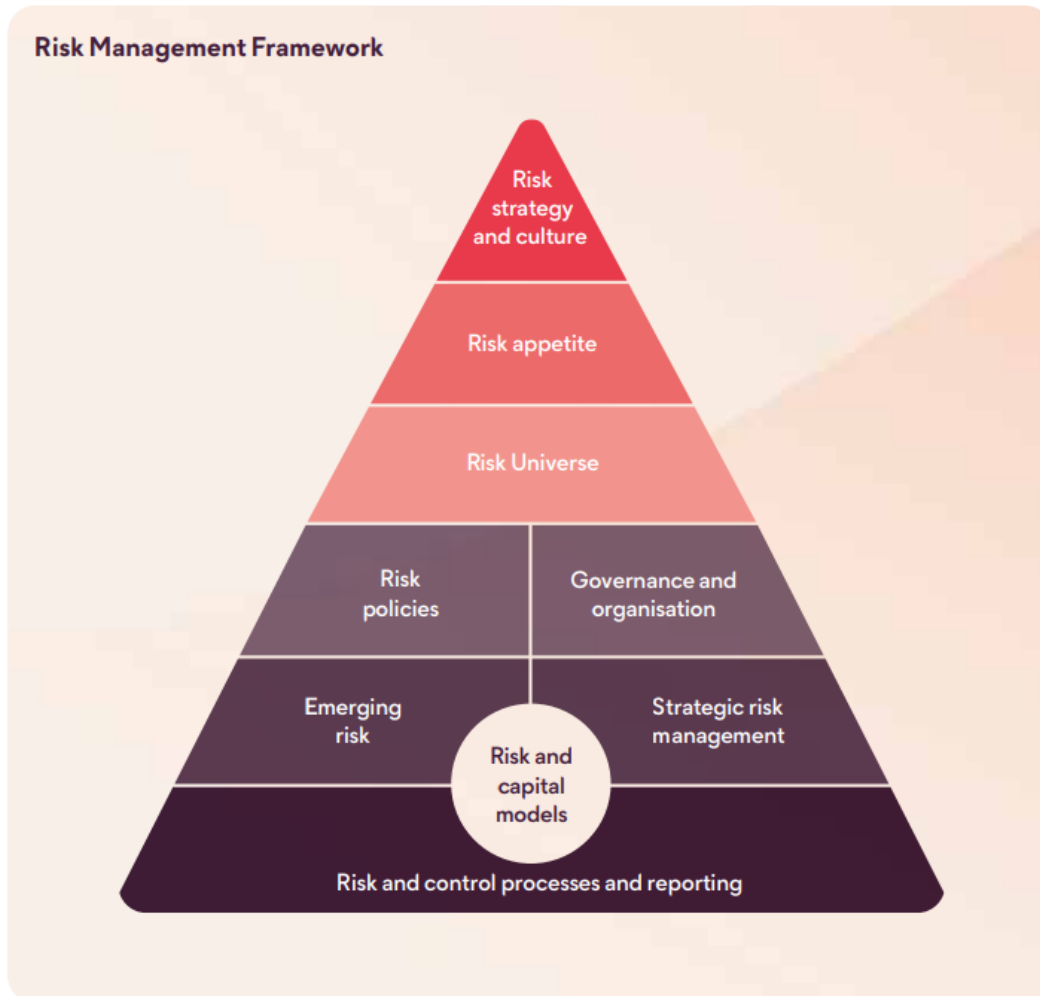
Risk Management Framework

Risk strategy and culture

Risk appetite

Risk Universe

Risk policies

Governance and organisation

Emerging risk

Risk and capital models

Strategic risk management

Risk and control processes and reporting